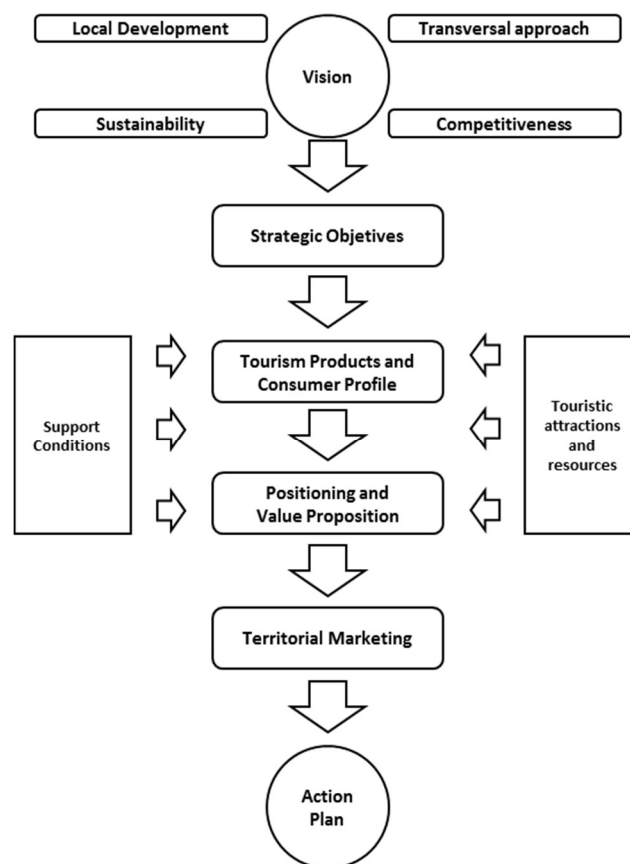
Local Development

Vision

Transversal approach

Sustainability

Competitiveness

Strategic Objetives

Support Conditions

Tourism Products and Consumer Profile

Touristic attractions and resources

Positioning and Value Proposition

Territorial Marketing

Action Plan